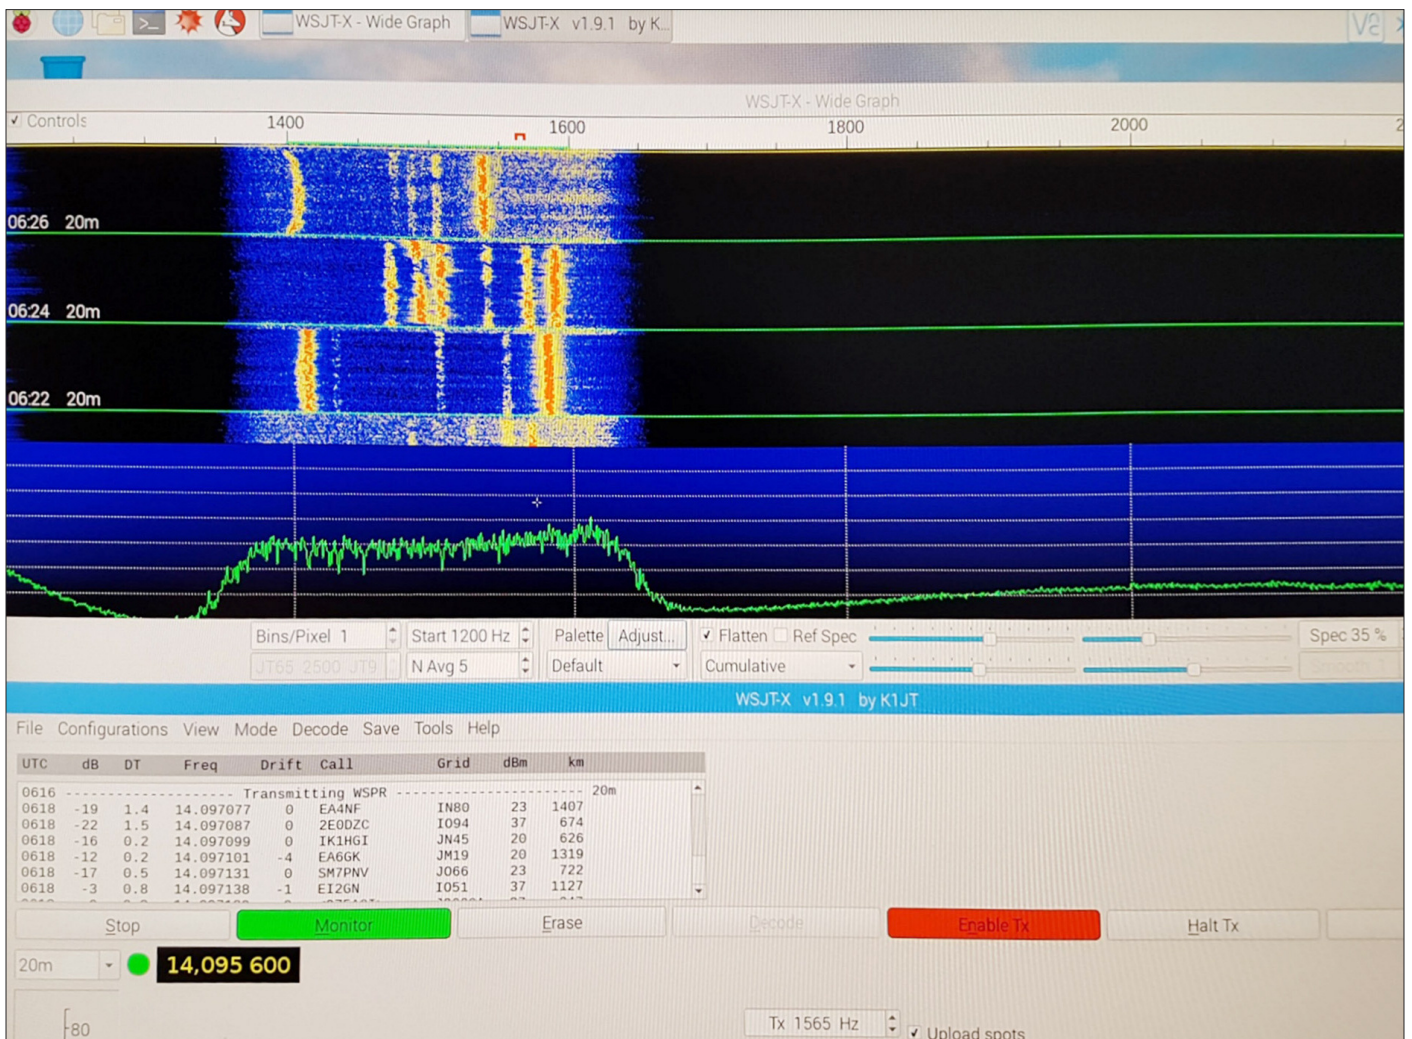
WSJT-X - Wide Graph   WSJT-X v1.9.1 by K

WSJT-X - Wide Graph

Controls   1400   1600   1800   2000

06:26 20m

06:24 20m

06:22 20m

Bins/Pixel 1   Start 1200 Hz   Palette   Adjust...   Flatten   Ref Spec   Spec 35 %

JT65 2500 JT9   N Avg 5   Default   Cumulative   Smooth 1

WSJT-X v1.9.1 by K1JT

File   Configurations   View   Mode   Decode   Save   Tools   Help

| UTC | dB | DT | Freq | Drift | Call | Grid | dBm | km |
|---|---|---|---|---|---|---|---|---|
| 0616 | | | | | Transmitting WSPR | | | 20m |
| 0618 | -19 | 1.4 | 14.097077 | 0 | EA4NF | IN80 | 23 | 1407 |
| 0618 | -22 | 1.5 | 14.097087 | 0 | 2E0DZC | IO94 | 37 | 674 |
| 0618 | -16 | 0.2 | 14.097099 | 0 | IK1HGI | JN45 | 20 | 626 |
| 0618 | -12 | 0.2 | 14.097101 | -4 | EA6GK | JM19 | 20 | 1319 |
| 0618 | -17 | 0.5 | 14.097131 | 0 | SM7PNV | JO66 | 23 | 722 |
| 0618 | -3 | 0.8 | 14.097138 | -1 | EI2GN | IO51 | 37 | 1127 |

Stop   Monitor   Erase   Decode   Enable Tx   Halt Tx

20m   14,095 600

80

Tx 1565 Hz   Upload spots